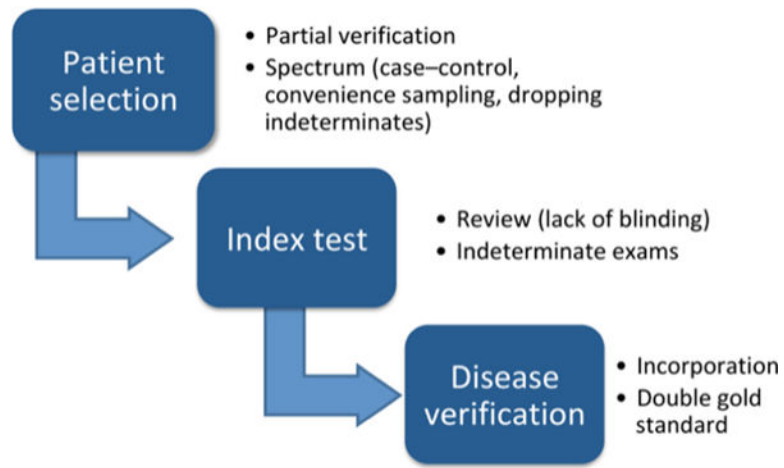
Patient selection

- Partial verification
- Spectrum (case–control, convenience sampling, dropping indeterminates)

Index test

- Review (lack of blinding)
- Indeterminate exams

Disease verification

- Incorporation
- Double gold standard